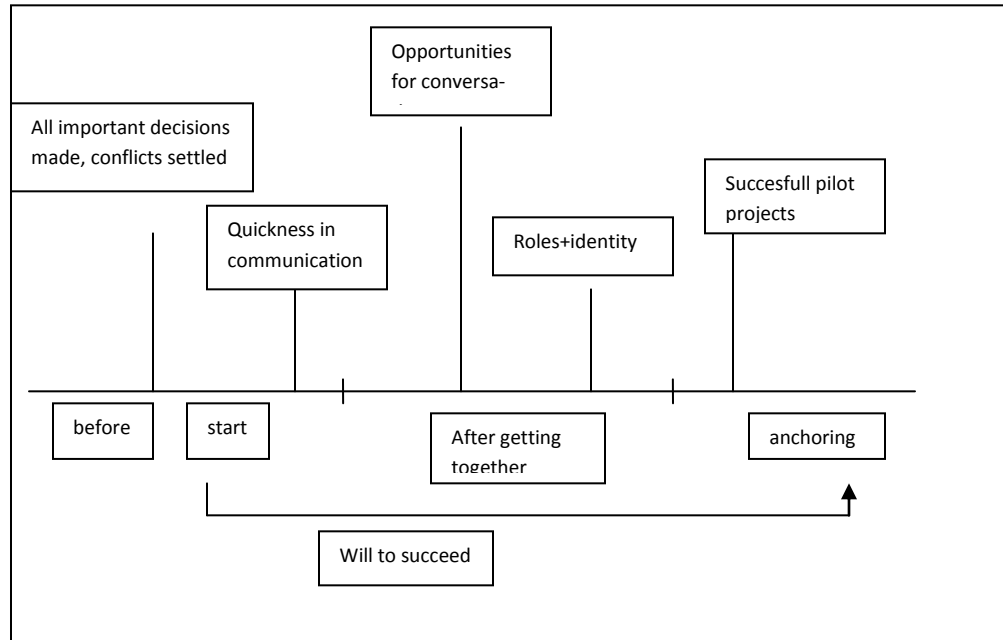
Opportunities for conversa-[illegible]

All important decisions made, conflicts settled

Succesfull pilot projects

Quickness in communication

Roles+identity

before

start

After getting together

anchoring

Will to succeed